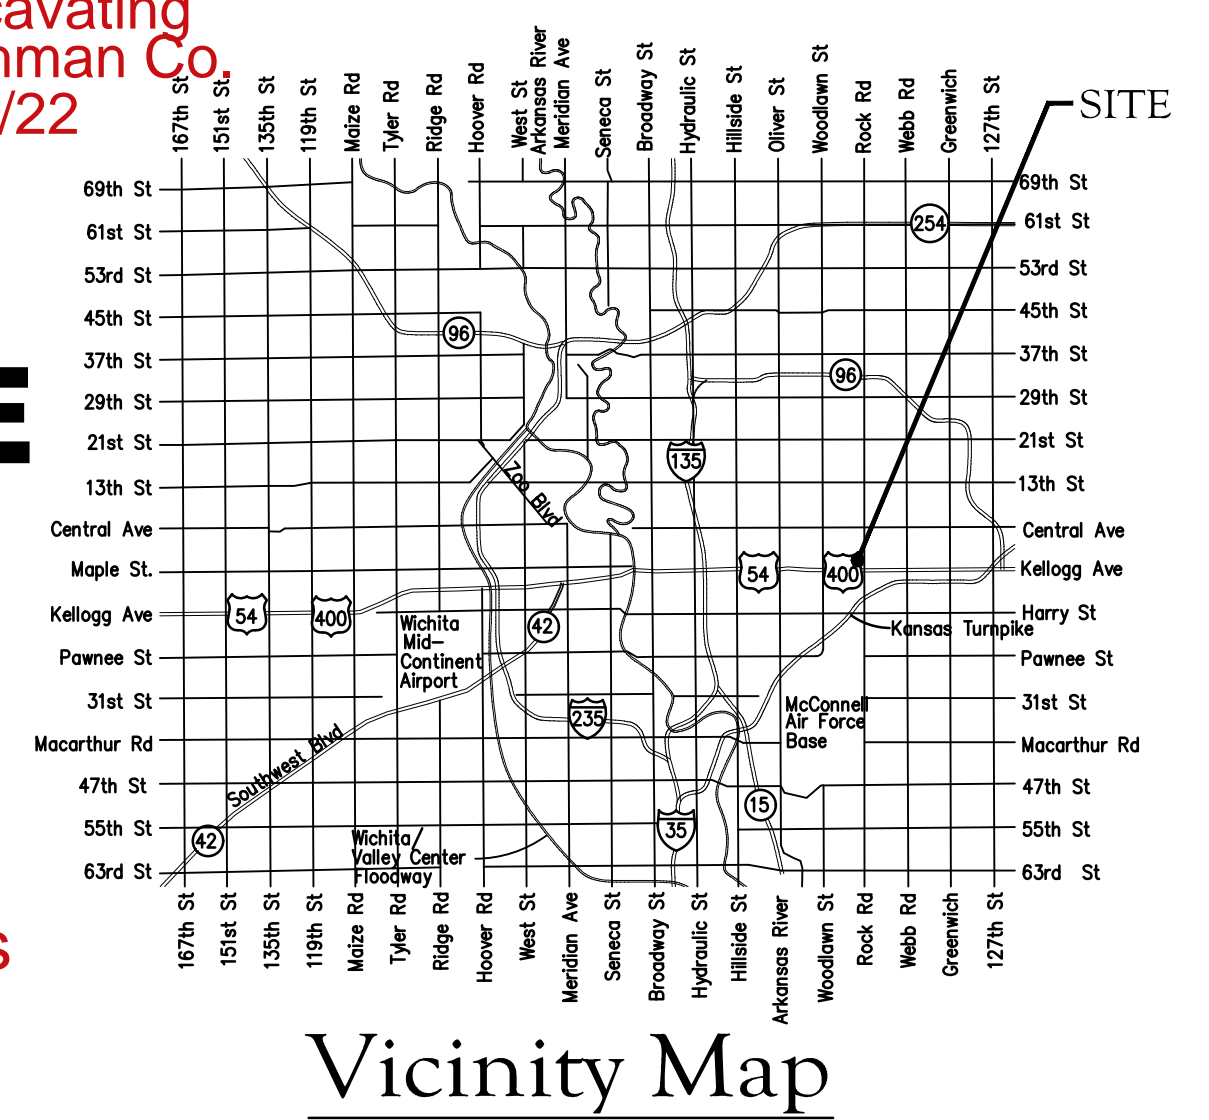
cavating
nman Co.
/22

167th St 151st St 135th St 119th St Maize Rd Tyler Rd Ridge Rd Hoover Rd West St Arkansas River Meridian Ave Seneca St Broadway St Hydraulic St Hillside St Oliver St Woodlawn St Rock Rd Webb Rd Greenwich 127th St

SITE

69th St
61st St
53rd St
45th St
37th St
29th St
21st St
13th St
Central Ave
Maple St.
Kellogg Ave
Pawnee St
31st St
Macarthur Rd
47th St
55th St
63rd St

69th St
61st St
53rd St
45th St
37th St
29th St
21st St
13th St
Central Ave
Kellogg Ave
Harry St
Pawnee St
31st St
Macarthur Rd
47th St
55th St
63rd St

254
96
96
135
Zoo Blvd
54
400
54
400
42
Kansas Turnpike
Wichita Mid-Continent Airport
235
McConnell Air Force Base
Southwest Blvd
15
35
42
Wichita Valley Center Floodway

s

167th St 151st St 135th St 119th St Maize Rd Tyler Rd Ridge Rd Hoover Rd West St Meridian Ave Seneca St Broadway St Hydraulic St Hillside St Arkansas River Woodlawn St Rock Rd Webb Rd Greenwich 127th St

Vicinity Map